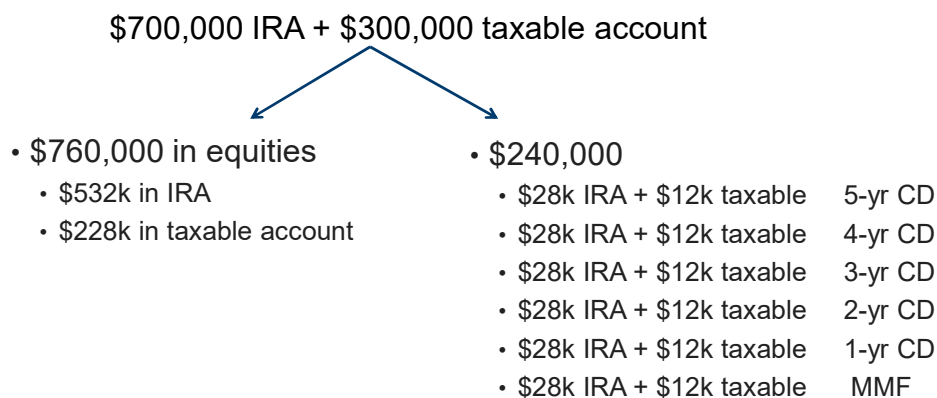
\$700,000 IRA + \$300,000 taxable account

• \$760,000 in equities
  • \$532k in IRA
  • \$228k in taxable account

• \$240,000
  • \$28k IRA + \$12k taxable 5-yr CD
  • \$28k IRA + \$12k taxable 4-yr CD
  • \$28k IRA + \$12k taxable 3-yr CD
  • \$28k IRA + \$12k taxable 2-yr CD
  • \$28k IRA + \$12k taxable 1-yr CD
  • \$28k IRA + \$12k taxable MMF